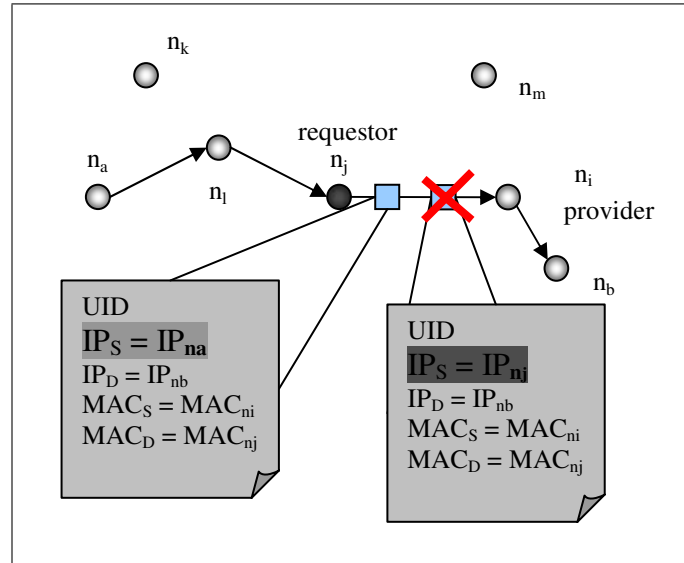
$n_k$

$n_m$

requestor

$n_a$

$n_j$

$n_l$

$n_i$

provider

$n_b$

UID
$IP_S = IP_{na}$
$IP_D = IP_{nb}$
$MAC_S = MAC_{ni}$
$MAC_D = MAC_{nj}$

UID
$IP_S = IP_{nj}$
$IP_D = IP_{nb}$
$MAC_S = MAC_{ni}$
$MAC_D = MAC_{nj}$